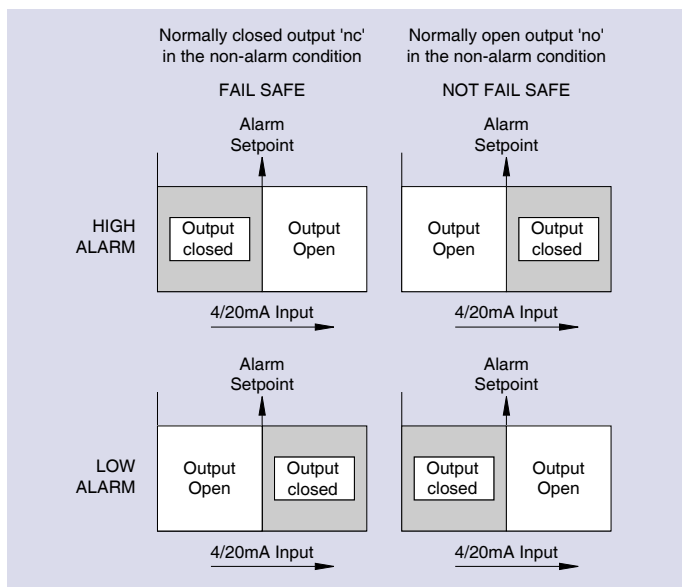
Normally closed output 'nc' in the non-alarm condition

Normally open output 'no' in the non-alarm condition

FAIL SAFE

NOT FAIL SAFE

Alarm Setpoint

Alarm Setpoint

HIGH ALARM

Output closed

Output Open

Output Open

Output closed

4/20mA Input

4/20mA Input

Alarm Setpoint

Alarm Setpoint

LOW ALARM

Output Open

Output closed

Output closed

Output Open

4/20mA Input

4/20mA Input